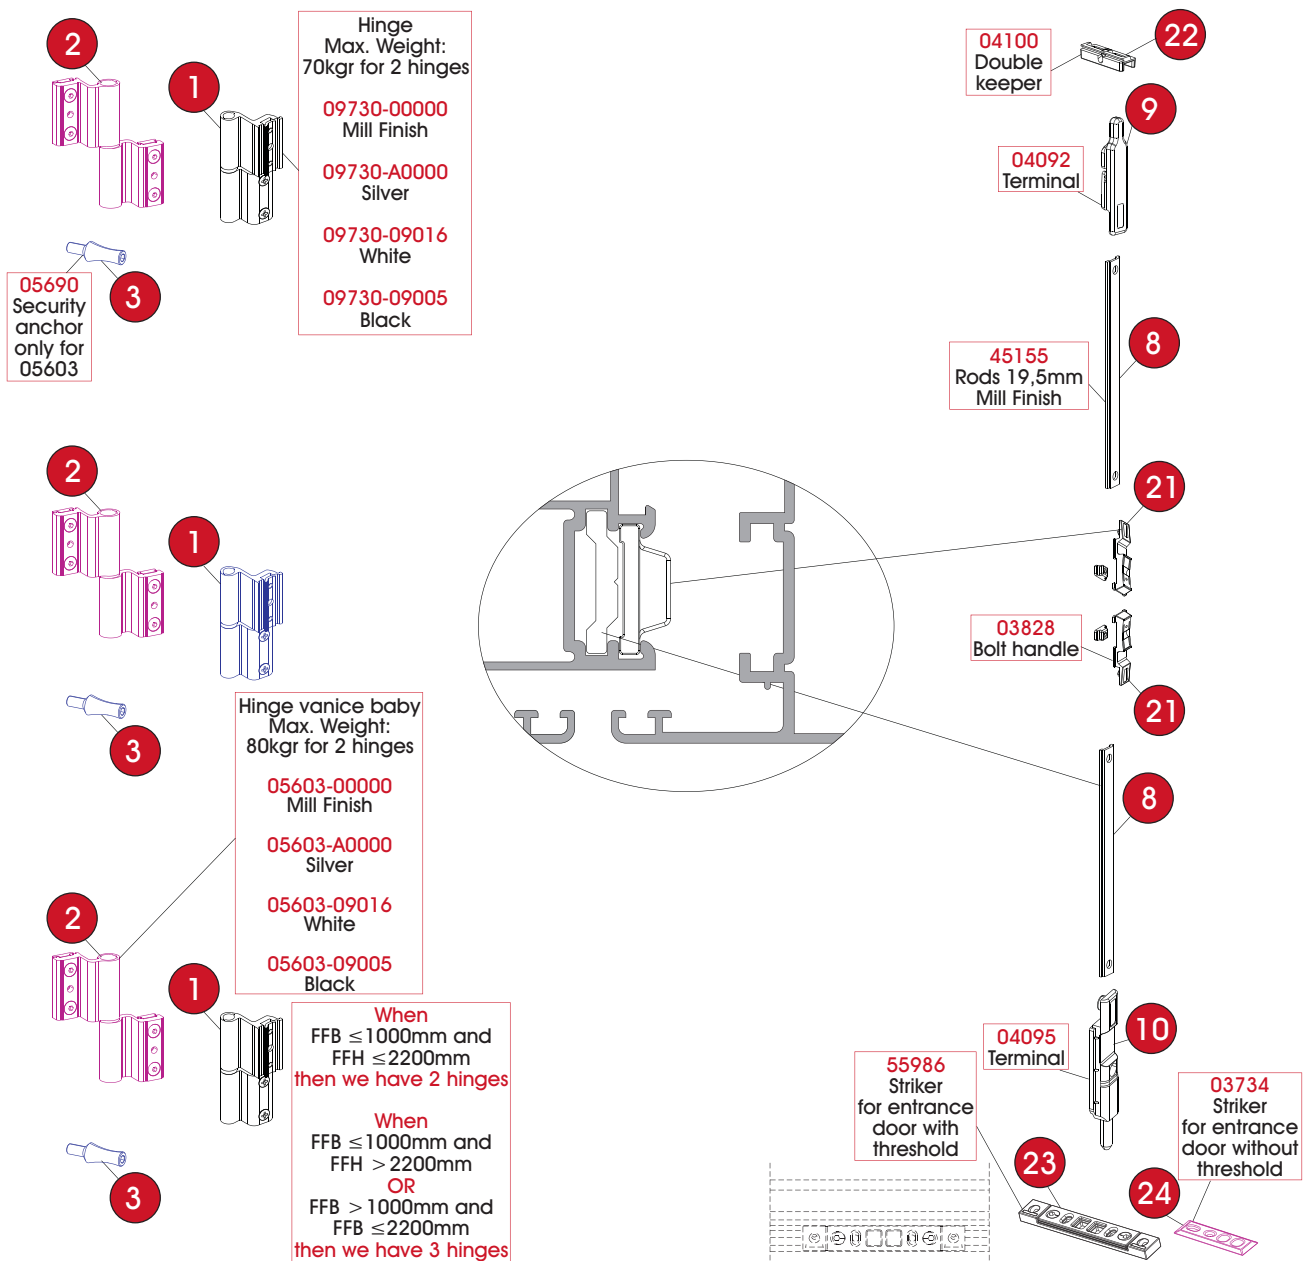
2

1

Hinge
Max. Weight:
70kgr for 2 hinges

09730-00000
Mill Finish

09730-A0000
Silver

09730-09016
White

09730-09005
Black

05690
Security anchor only for 05603

3

2

1

3

Hinge vanice baby
Max. Weight:
80kgr for 2 hinges

05603-00000
Mill Finish

05603-A0000
Silver

05603-09016
White

05603-09005
Black

2

1

When
FFB $\leq$1000mm and
FFH $\leq$2200mm
then we have 2 hinges

When
FFB $\leq$1000mm and
FFH $>$2200mm
OR
FFB $>$1000mm and
FFB $\leq$2200mm
then we have 3 hinges

3

04100
Double keeper

22

9

04092
Terminal

45155
Rods 19,5mm
Mill Finish

8

21

03828
Bolt handle

21

8

04095
Terminal

10

55986
Striker
for entrance door with threshold

23

03734
Striker
for entrance door without threshold

24